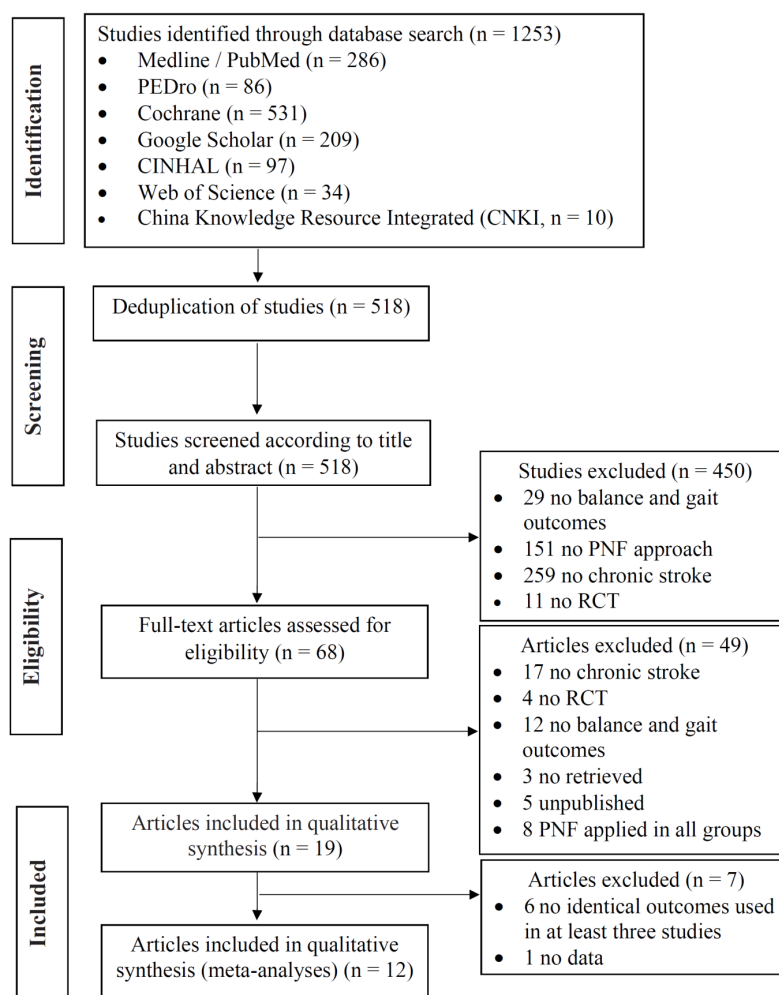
Identification

Studies identified through database search (n = 1253)
- Medline / PubMed (n = 286)
- PEDro (n = 86)
- Cochrane (n = 531)
- Google Scholar (n = 209)
- CINHAL (n = 97)
- Web of Science (n = 34)
- China Knowledge Resource Integrated (CNKI, n = 10)

Screening

Deduplication of studies (n = 518)

Studies screened according to title and abstract (n = 518)

Studies excluded (n = 450)
- 29 no balance and gait outcomes
- 151 no PNF approach
- 259 no chronic stroke
- 11 no RCT

Eligibility

Full-text articles assessed for eligibility (n = 68)

Articles excluded (n = 49)
- 17 no chronic stroke
- 4 no RCT
- 12 no balance and gait outcomes
- 3 no retrieved
- 5 unpublished
- 8 PNF applied in all groups

Included

Articles included in qualitative synthesis (n = 19)

Articles excluded (n = 7)
- 6 no identical outcomes used in at least three studies
- 1 no data

Articles included in qualitative synthesis (meta-analyses) (n = 12)